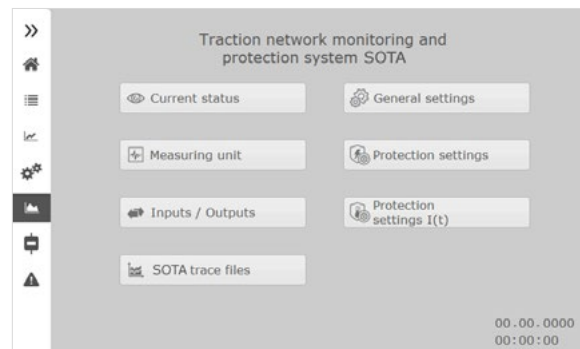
»

Traction network monitoring and protection system SOTA

Current status

General settings

Measuring unit

Protection settings

Inputs / Outputs

Protection settings I(t)

SOTA trace files

00.00.0000
00:00:00